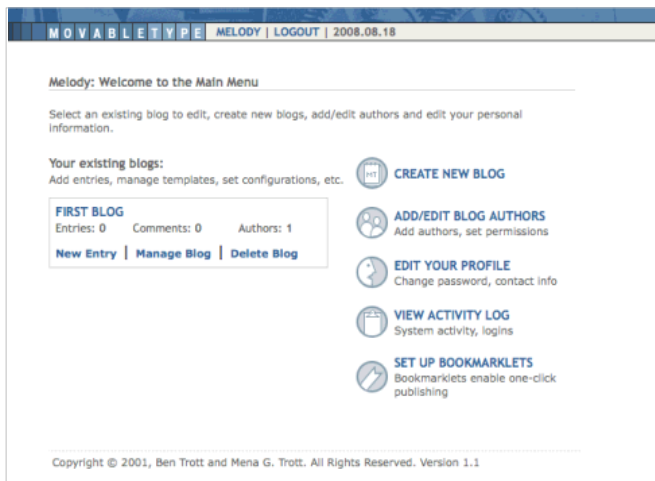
MOVABLETYPE MELODY | LOGOUT | 2008.08.18

Melody: Welcome to the Main Menu

Select an existing blog to edit, create new blogs, add/edit authors and edit your personal information.

Your existing blogs:
Add entries, manage templates, set configurations, etc.

FIRST BLOG
Entries: 0 Comments: 0 Authors: 1

New Entry | Manage Blog | Delete Blog

MT

CREATE NEW BLOG

ADD/EDIT BLOG AUTHORS
Add authors, set permissions

EDIT YOUR PROFILE
Change password, contact info

VIEW ACTIVITY LOG
System activity, logins

SET UP BOOKMARKLETS
Bookmarklets enable one-click publishing

Copyright © 2001, Ben Trott and Mena G. Trott. All Rights Reserved. Version 1.1